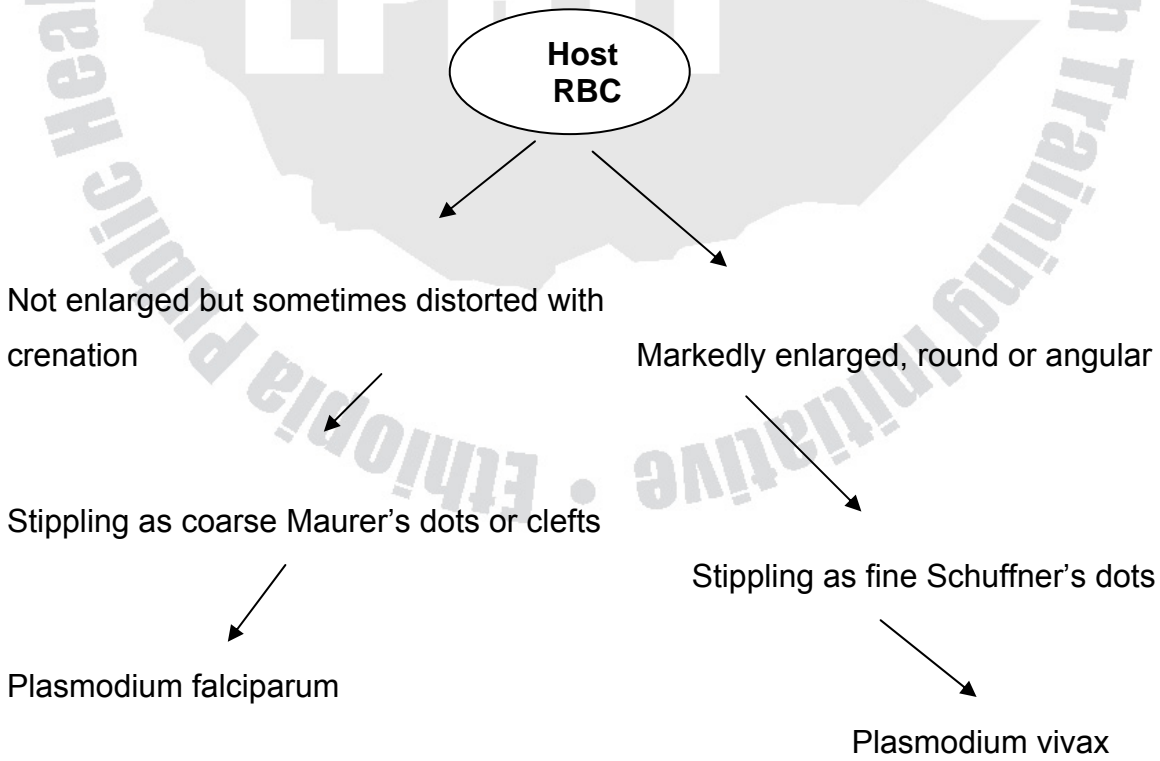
Host RBC

Not enlarged but sometimes distorted with crenation

Stippling as coarse Maurer's dots or clefts

Plasmodium falciparum

Markedly enlarged, round or angular

Stippling as fine Schuffner's dots

Plasmodium vivax

Ethiopia Public Health Training Initiative